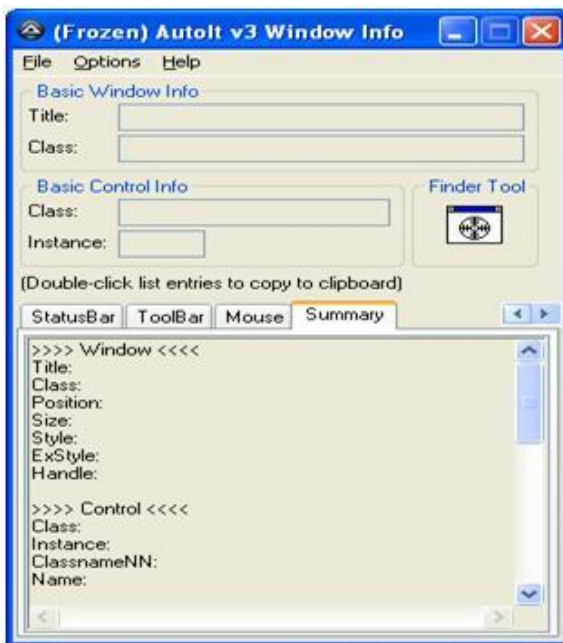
(Frozen) AutoIt v3 Window Info

File Options Help

Basic Window Info

Title:

Class:

Basic Control Info

Class:

Instance:

Finder Tool

(Double-click list entries to copy to clipboard)

StatusBar ToolBar Mouse Summary

>>>> Window <<<<
Title:
Class:
Position:
Size:
Style:
ExStyle:
Handle:

>>>> Control <<<<
Class:
Instance:
ClassnameNN:
Name: